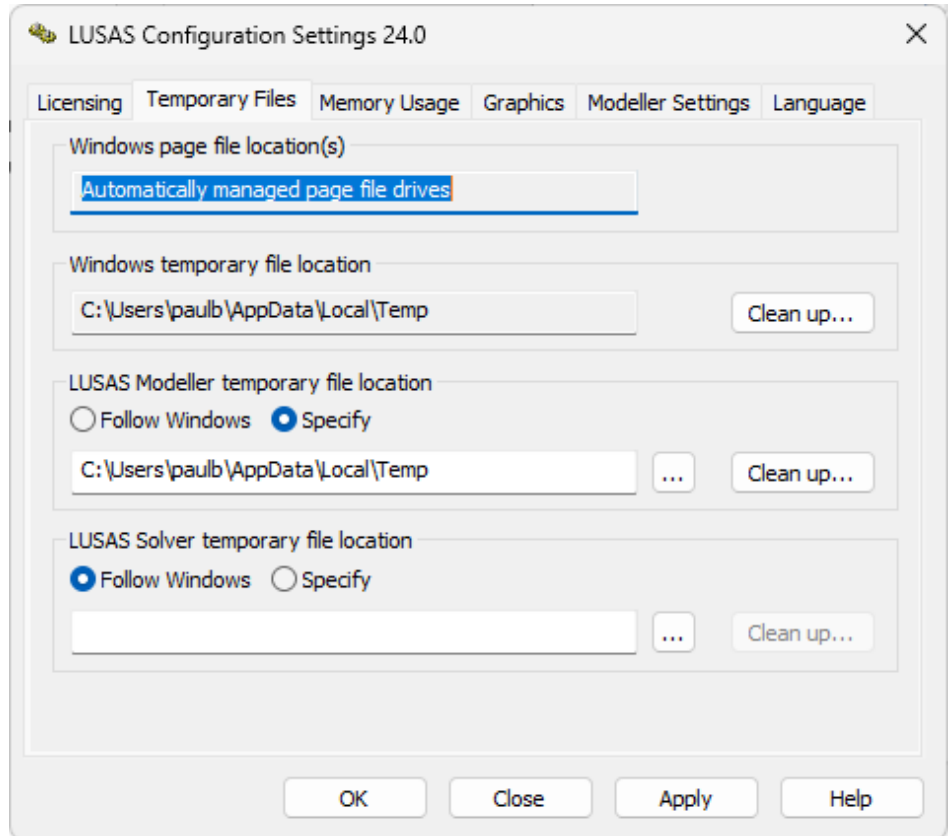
LUSAS Configuration Settings 24.0

Licensing | Temporary Files | Memory Usage | Graphics | Modeller Settings | Language

Windows page file location(s)

Automatically managed page file drives

Windows temporary file location

C:\Users\paulb\AppData\Local\Temp

Clean up...

LUSAS Modeller temporary file location

Follow Windows   Specify

C:\Users\paulb\AppData\Local\Temp

...

Clean up...

LUSAS Solver temporary file location

Follow Windows   Specify

...

Clean up...

OK   Close   Apply   Help